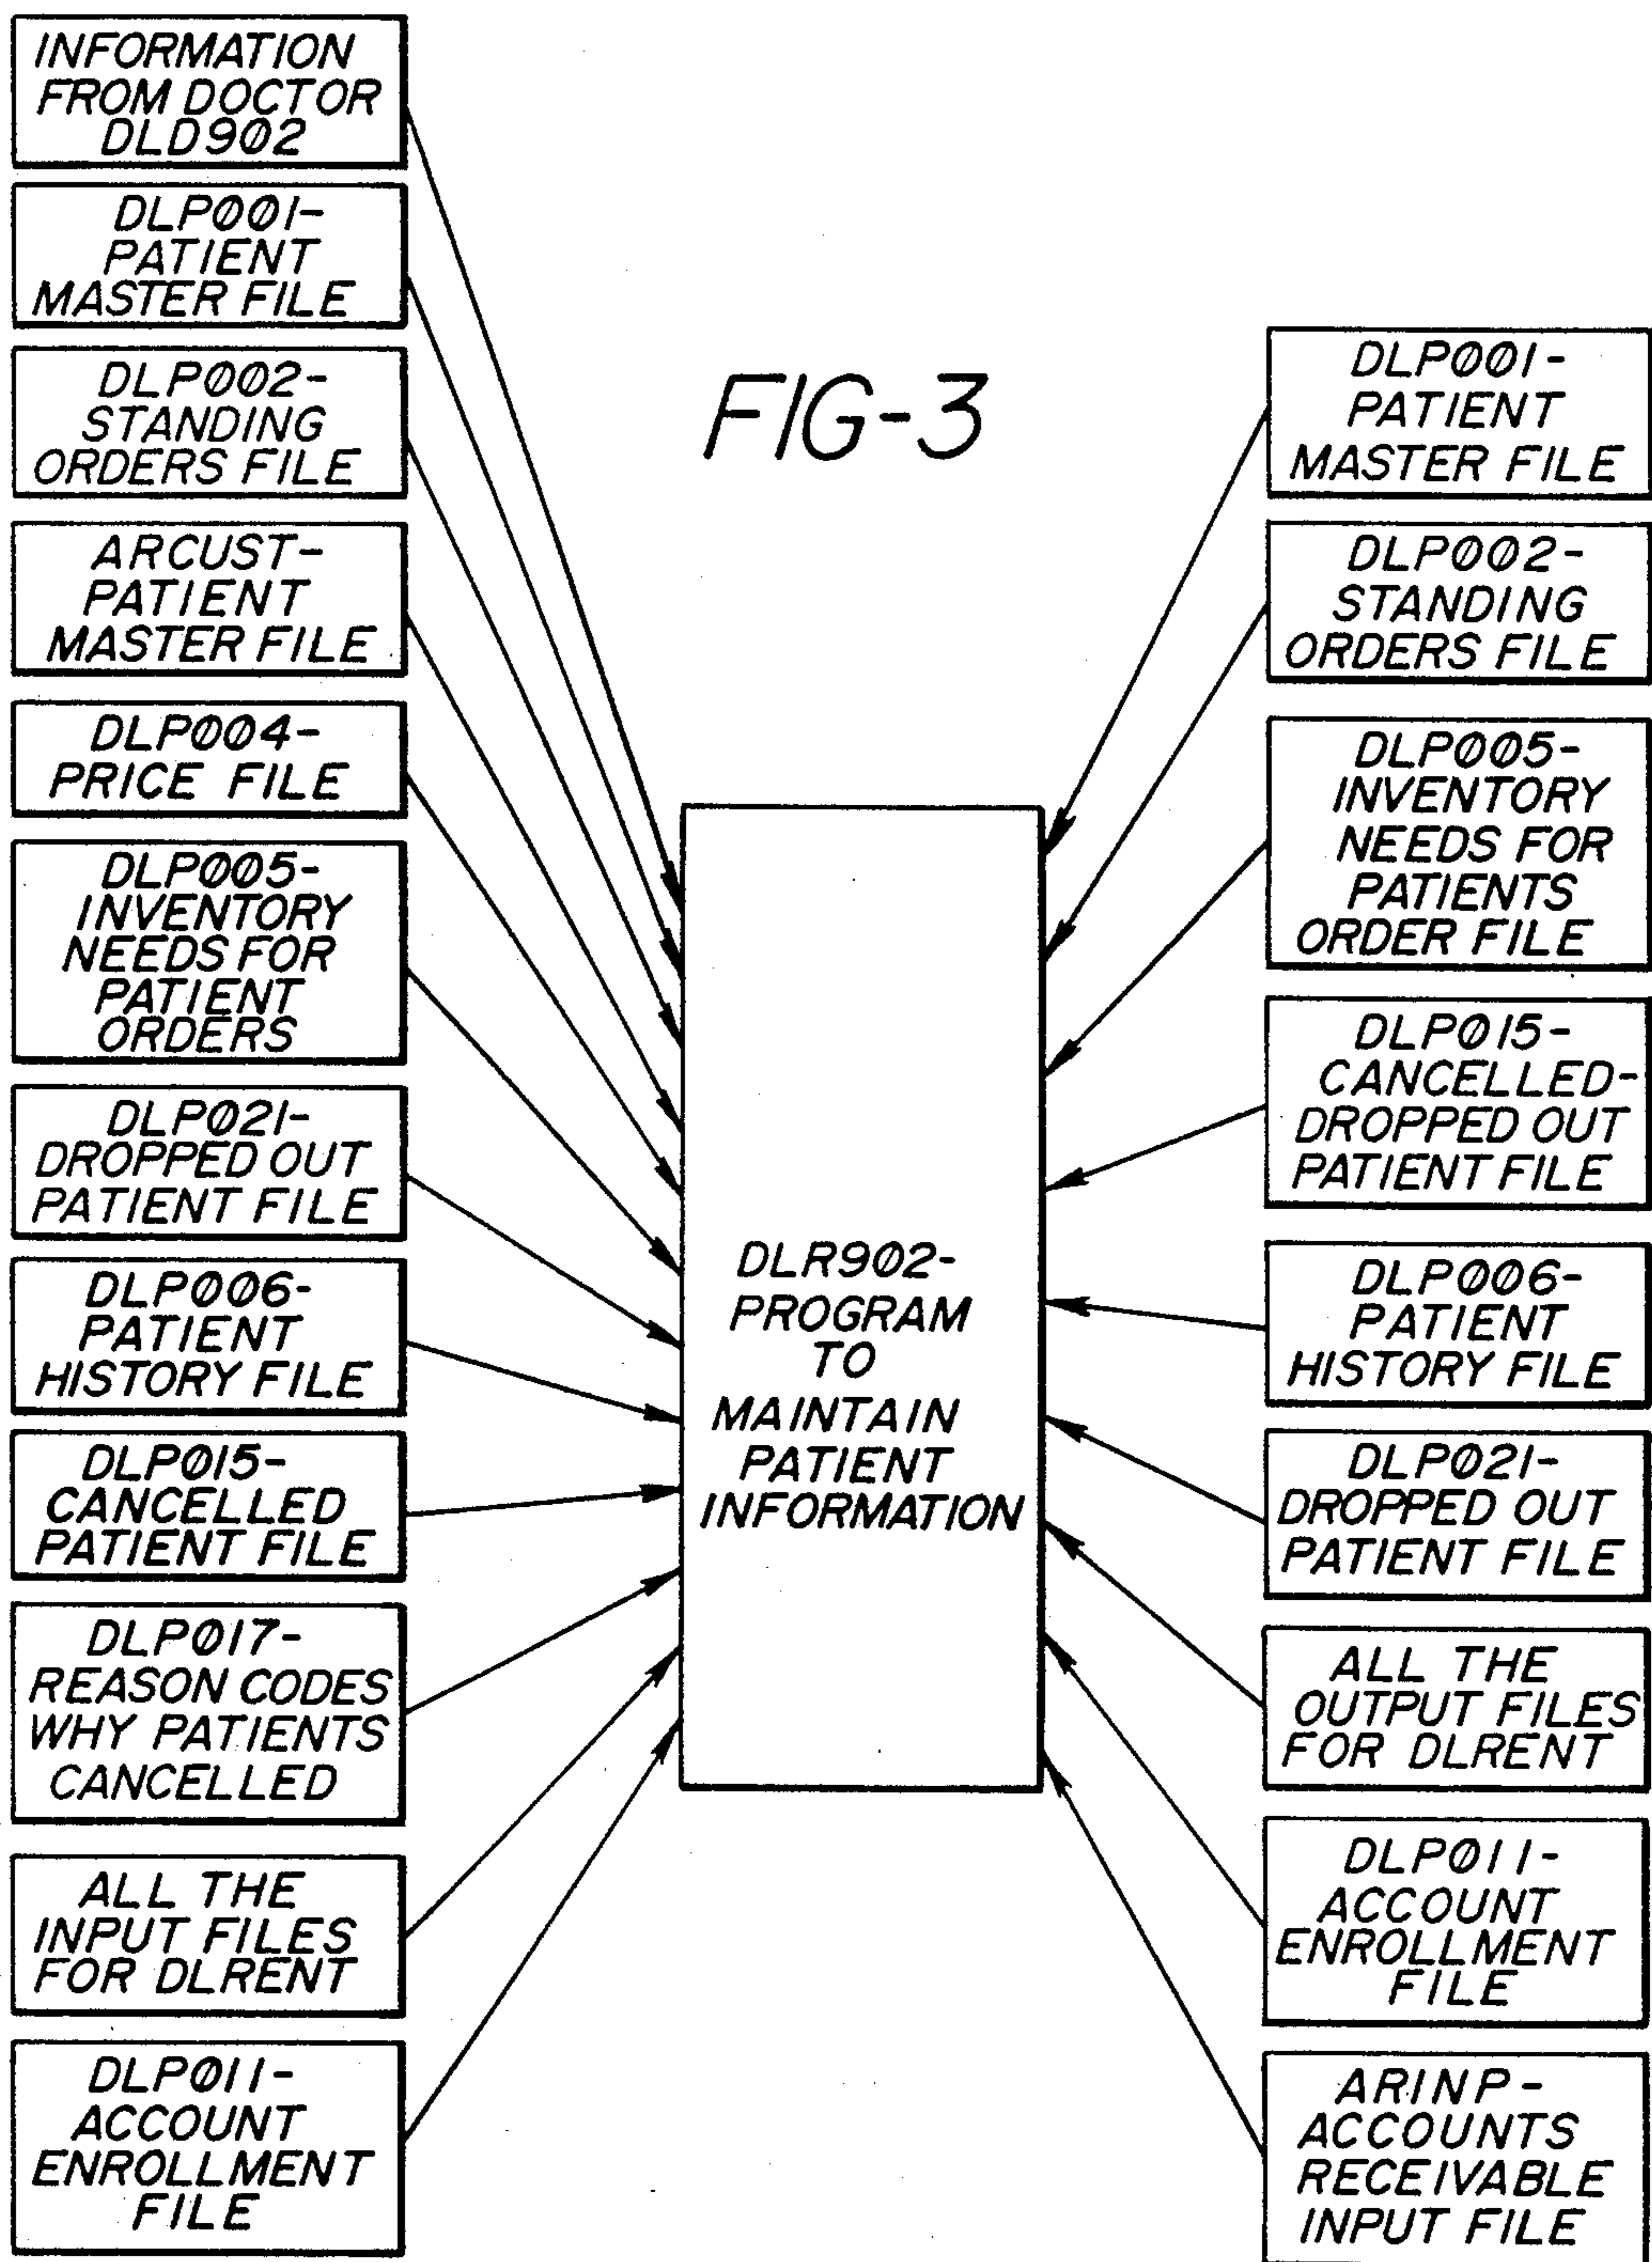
INFORMATION FROM DOCTOR DLD9Ø2

DLPØØ1- PATIENT MASTER FILE

DLPØØ2- STANDING ORDERS FILE

ARCUST- PATIENT MASTER FILE

DLPØØ4- PRICE FILE

DLPØØ5- INVENTORY NEEDS FOR PATIENT ORDERS

DLPØ21- DROPPED OUT PATIENT FILE

DLPØØ6- PATIENT HISTORY FILE

DLPØ15- CANCELLED PATIENT FILE

DLPØ17- REASON CODES WHY PATIENTS CANCELLED

ALL THE INPUT FILES FOR DLRENT

DLPØ11- ACCOUNT ENROLLMENT FILE

FIG-3

DLR9Ø2- PROGRAM TO MAINTAIN PATIENT INFORMATION

DLPØØ1- PATIENT MASTER FILE

DLPØØ2- STANDING ORDERS FILE

DLPØØ5- INVENTORY NEEDS FOR PATIENTS ORDER FILE

DLPØ15- CANCELLED- DROPPED OUT PATIENT FILE

DLPØØ6- PATIENT HISTORY FILE

DLPØ21- DROPPED OUT PATIENT FILE

ALL THE OUTPUT FILES FOR DLRENT

DLPØ11- ACCOUNT ENROLLMENT FILE

ARINP- ACCOUNTS RECEIVABLE INPUT FILE